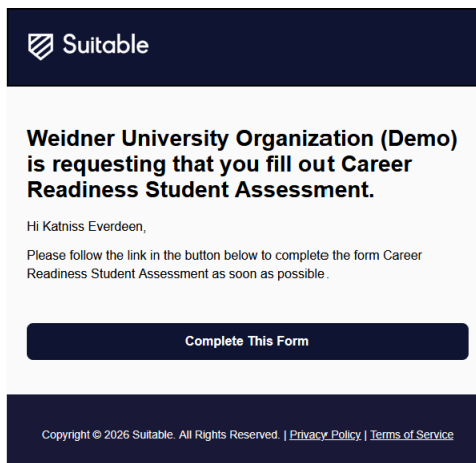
Suitable

Weidner University Organization (Demo) is requesting that you fill out Career Readiness Student Assessment.

Hi Katniss Everdeen,

Please follow the link in the button below to complete the form Career Readiness Student Assessment as soon as possible.

Complete This Form

Copyright © 2026 Suitable. All Rights Reserved. | Privacy Policy | Terms of Service